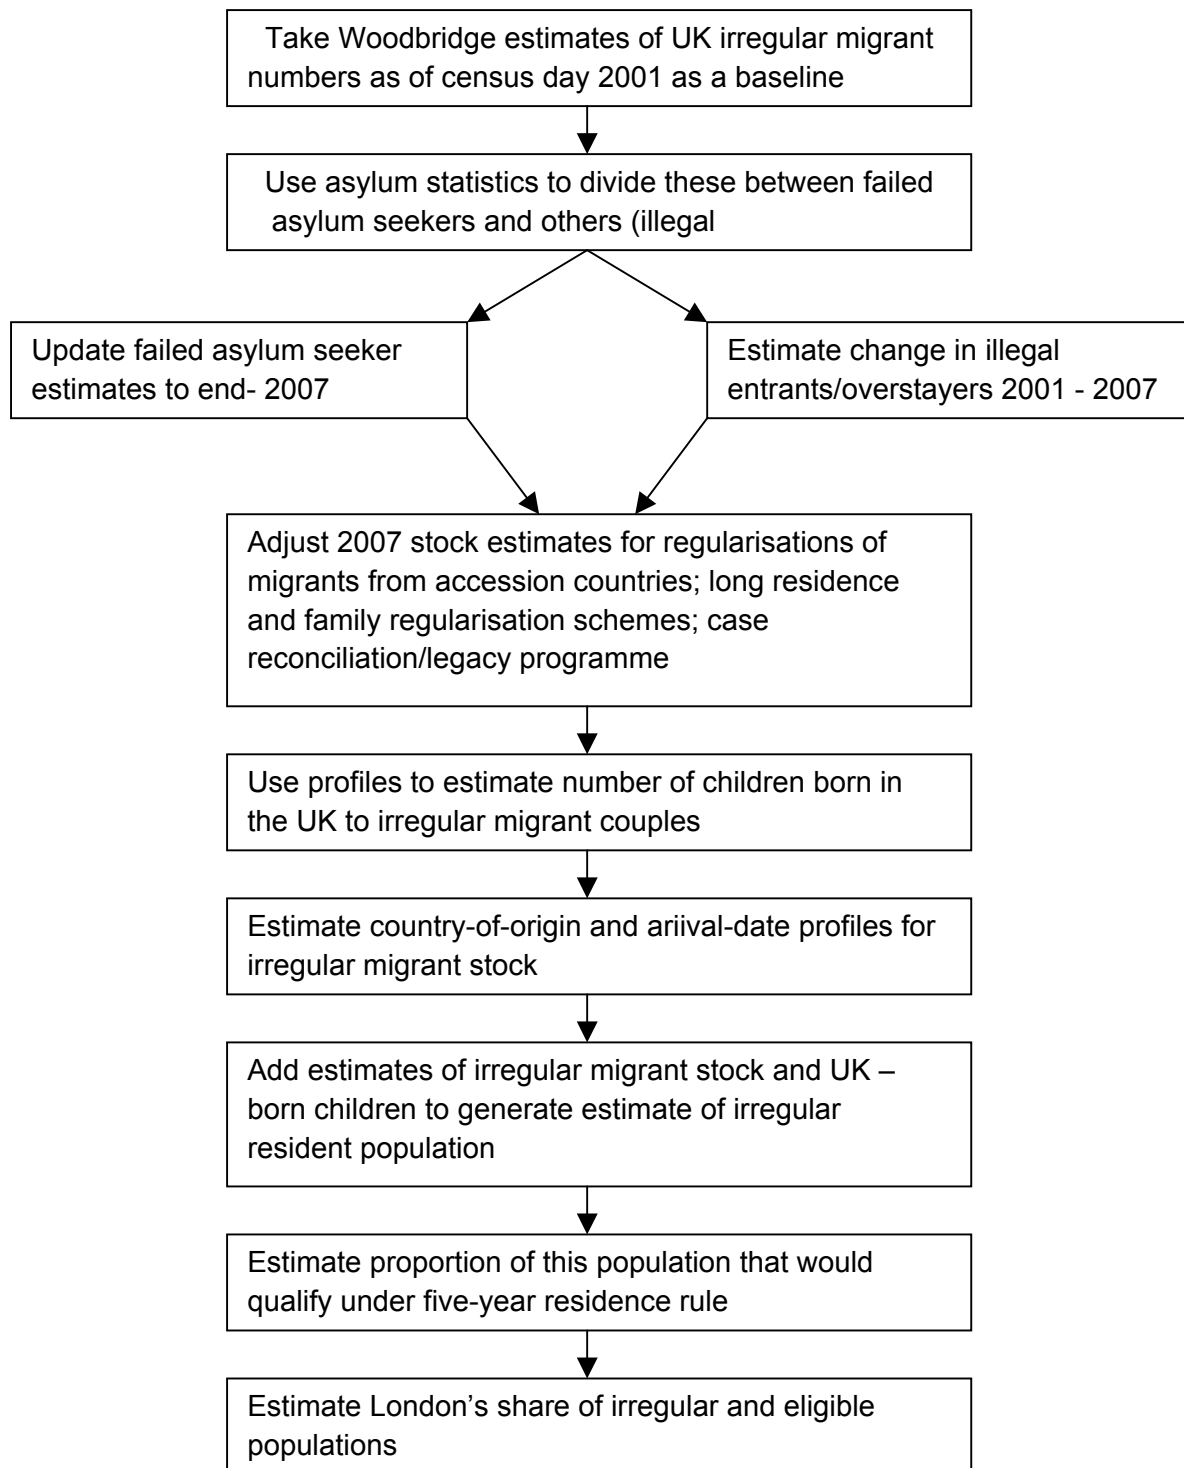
Take Woodbridge estimates of UK irregular migrant numbers as of census day 2001 as a baseline

Use asylum statistics to divide these between failed asylum seekers and others (illegal

Update failed asylum seeker estimates to end- 2007

Estimate change in illegal entrants/overstayers 2001 - 2007

Adjust 2007 stock estimates for regularisations of migrants from accession countries; long residence and family regularisation schemes; case reconciliation/legacy programme

Use profiles to estimate number of children born in the UK to irregular migrant couples

Estimate country-of-origin and ariival-date profiles for irregular migrant stock

Add estimates of irregular migrant stock and UK – born children to generate estimate of irregular resident population

Estimate proportion of this population that would qualify under five-year residence rule

Estimate London's share of irregular and eligible populations